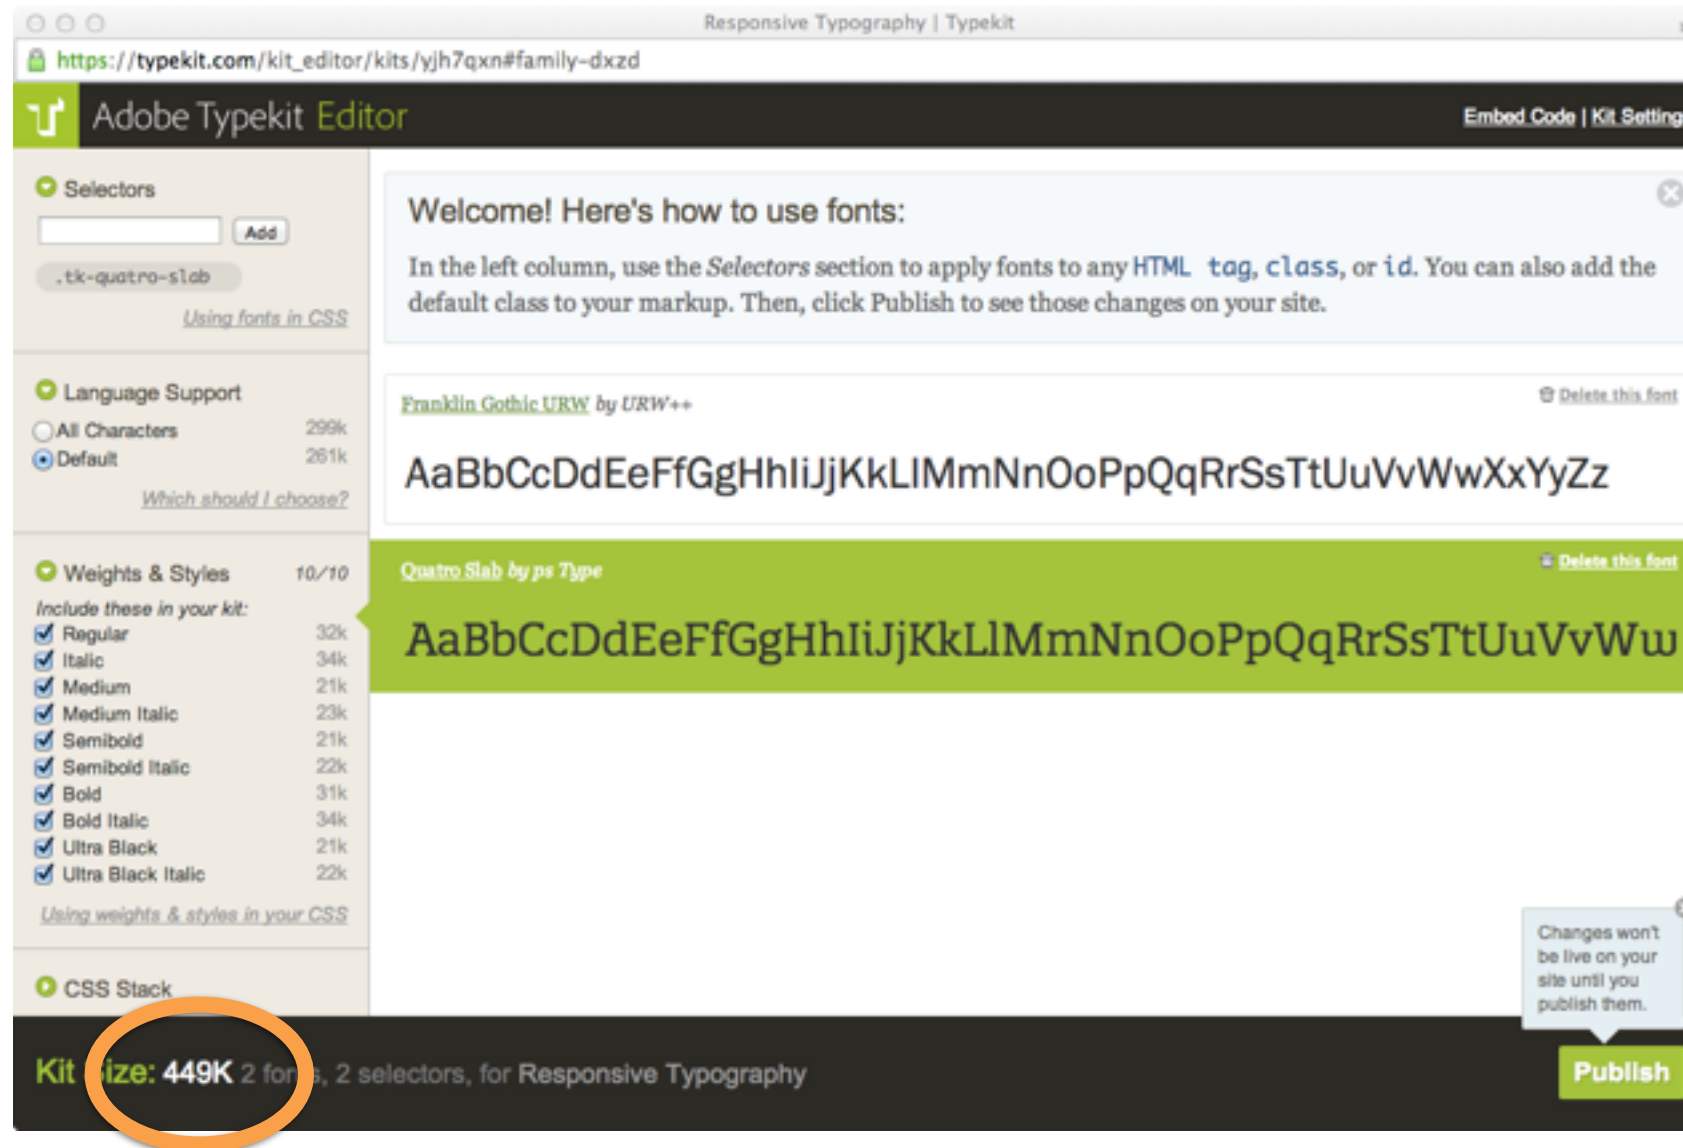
Responsive Typography | Typekit

https://typekit.com/kit_editor/kits/yjh7qxn#family-dxzd

Adobe Typekit Editor

Embed Code | Kit Setting

Selectors

Add

.tk-quatro-slab

Using fonts in CSS

Language Support

All Characters 299k

Default 261k

Which should I choose?

Weights & Styles 10/10

Include these in your kit:

| | |
|---|---|
| Regular | 32k |
| Italic | 34k |
| Medium | 21k |
| Medium Italic | 23k |
| Semibold | 21k |
| Semibold Italic | 22k |
| Bold | 31k |
| Bold Italic | 34k |
| Ultra Black | 21k |
| Ultra Black Italic | 22k |

Using weights & styles in your CSS

CSS Stack

Welcome! Here's how to use fonts:

In the left column, use the Selectors section to apply fonts to any HTML tag, class, or id. You can also add the default class to your markup. Then, click Publish to see those changes on your site.

Franklin Gothic URW by URW++

Delete this font

AaBbCcDdEeFfGgHhIiJjKkLlMmNnOoPpQqRrSsTtUuVvWwXxYyZz

Quatro Slab by ps Type

Delete this font

AaBbCcDdEeFfGgHhIiJjKkLlMmNnOoPpQqRrSsTtUuVvWw

Changes won't be live on your site until you publish them.

Kit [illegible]ize: 449K 2 fon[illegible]s, 2 selectors, for Responsive Typography

Publish